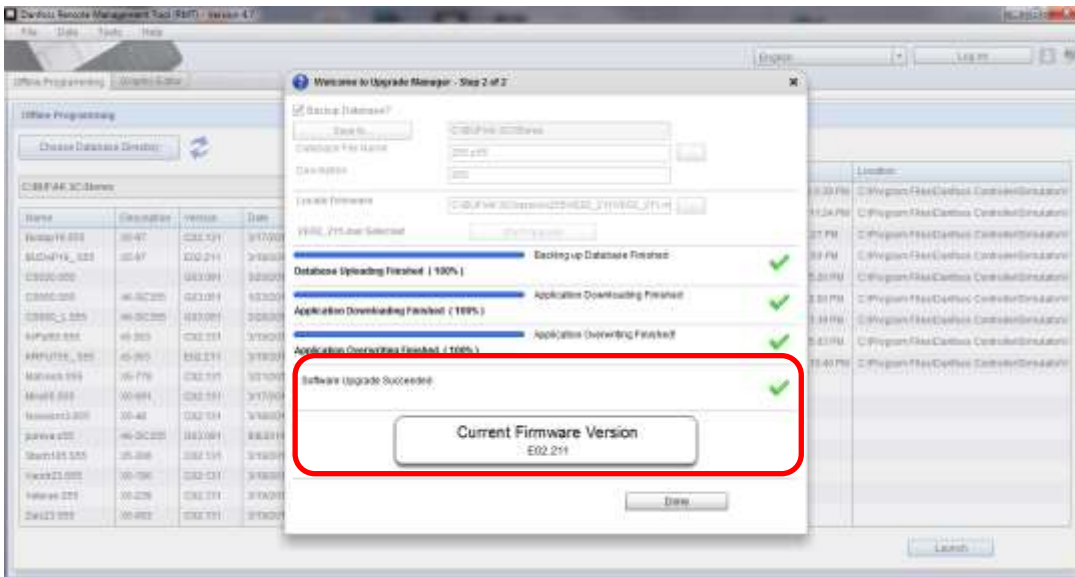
Danfoss Remote Management Tool (RMT) - Version 4.7

File Data Tools Help

English Log in

Offline Programming Graphic Editor

Offline Programming

Choose Database Directory

C:\BUF\AK SC\Stores

| Name | Description | Version | Date |
|---|---|---|---|
| Bostap16.555 | 00-47 | E02.121 | 3/17/20 |
| BUCHP16_555 | 00-47 | E02.211 | 3/18/20 |
| C5000.555 | | G03.091 | 3/20/20 |
| C5000.555 | 46-SC255 | G03.091 | 3/23/20 |
| C5000_L.555 | 46-SC355 | G03.091 | 3/20/20 |
| KrPy60.555 | 45-355 | E02.121 | 3/19/20 |
| KRPUT55_555 | 45-355 | E02.211 | 3/19/20 |
| Mahrech.555 | 35-778 | E02.131 | 3/21/20 |
| Mini55.555 | 00-881 | E02.131 | 3/17/20 |
| Nowsen13.555 | 00-48 | E02.131 | 3/16/20 |
| pureva.s55 | 46-SC255 | G03.091 | 8/8/20 |
| Starb155.555 | 35-398 | E02.131 | 3/19/20 |
| Vacek23.555 | 00-790 | E02.131 | 3/19/20 |
| Valeran.555 | 00-228 | E02.131 | 3/19/20 |
| Zaci23.555 | 00-883 | E02.131 | 3/19/20 |

Location
C:\Program Files\Danfoss Controller\Simulator\

Welcome to Upgrade Manager - Step 2 of 2

Backup Database?
Save to...
C:\BUF\AK SC\Stores
Database File Name
Description
Locate Firmware
C:\BUF\AK SC\Versions\E02_211\E02_211
E02_211.bat Selected

Database Uploading Finished ( 100% )
Backing up Database Finished

Application Downloading Finished ( 100% )
Application Downloading Finished

Application Overwriting Finished ( 100% )
Application Overwriting Finished!

Software Upgrade Succeeded

Current Firmware Version
E02.211

Done

Launch